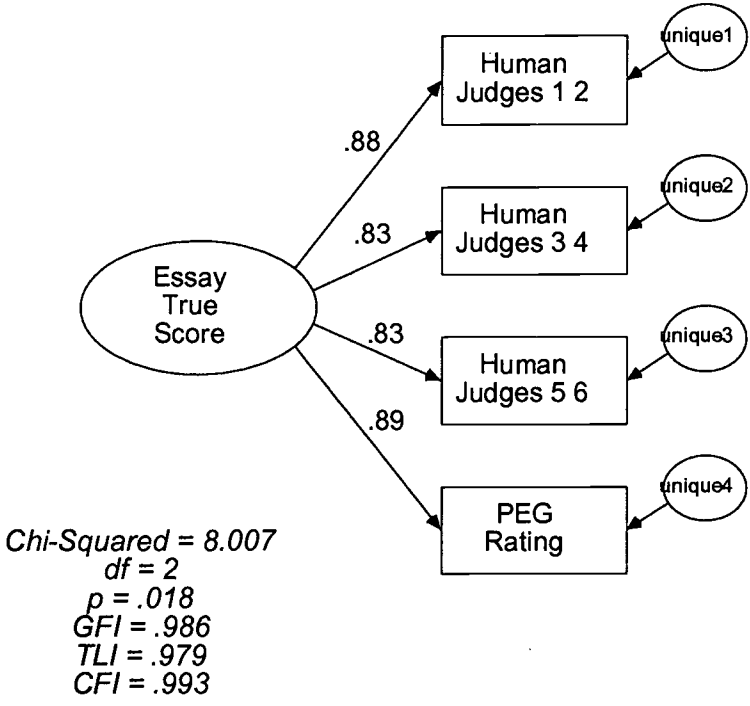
Human Judges 1 2

unique1

.88

Human Judges 3 4

unique2

.83

Essay True Score

.83

Human Judges 5 6

unique3

.89

PEG Rating

unique4

Chi-Squared = 8.007
df = 2
p = .018
GFI = .986
TLI = .979
CFI = .993